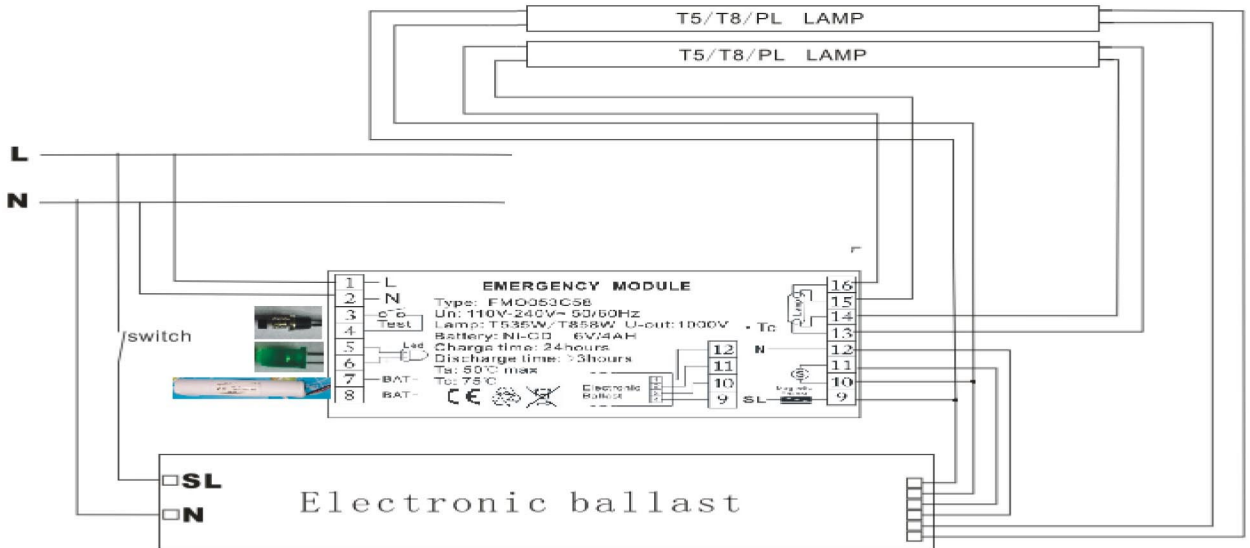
T5/T8/PL LAMP

T5/T8/PL LAMP

L

N

switch

1 L
2 N
3
4 Test
5 Led
6
7 BAT+
8 BAT-

EMERGENCY MODULE

Type: EMD053C58
Un: 110V-240V~ 50/60Hz
Lamp: T535W/T858W U-out:1000V
Battery: NI-CD 6V/4AH
Charge time: 24hours
Discharge time: >3hours
Ta: 50°C max
Tc: 75°C

CE

Electronic Ballast

12
11
10
9

Tc

N

SL

16
15
14
13
12
11
10
9

SL

N

Electronic ballast